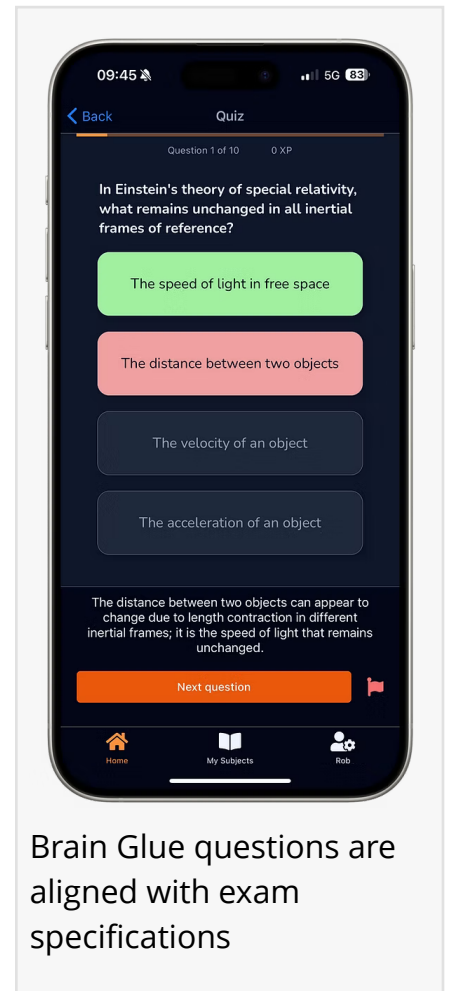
09:45

5G 83

Back

Quiz

Question 1 of 10

0 XP

In Einstein's theory of special relativity, what remains unchanged in all inertial frames of reference?

The speed of light in free space

The distance between two objects

The velocity of an object

The acceleration of an object

The distance between two objects can appear to change due to length contraction in different inertial frames; it is the speed of light that remains unchanged.

Next question

Home

My Subjects

Rob

Brain Glue questions are aligned with exam specifications